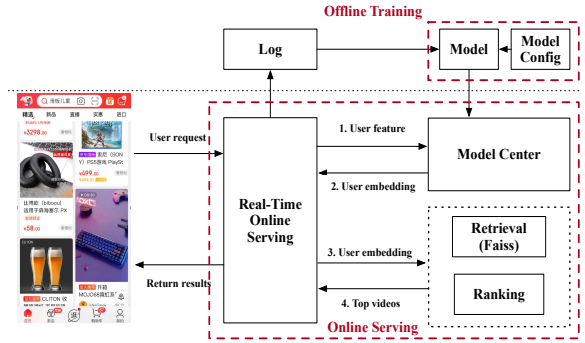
Offline Training

Log

Model

Model Config

User request

1. User feature

Model Center

2. User embedding

Real-Time Online Serving

Retrieval (Faiss)

3. User embedding

Return results

Ranking

4. Top videos

Online Serving

搜索儿童

精选 热卖 直播 买卖 进口

¥3298.00

¥699.00

¥58.00

比博欧（bibobu）

CLITON

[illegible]